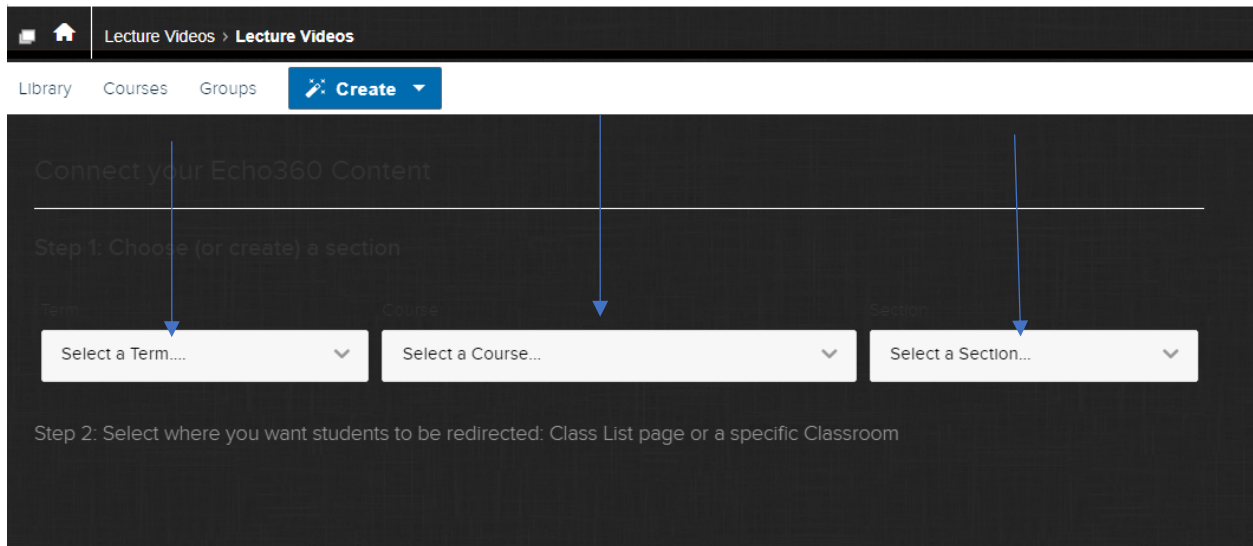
Lecture Videos › Lecture Videos

Library Courses Groups Create

Connect your Echo360 Content

Step 1: Choose (or create) a section

Term
Select a Term....

Course
Select a Course...

Section
Select a Section...

Step 2: Select where you want students to be redirected: Class List page or a specific Classroom